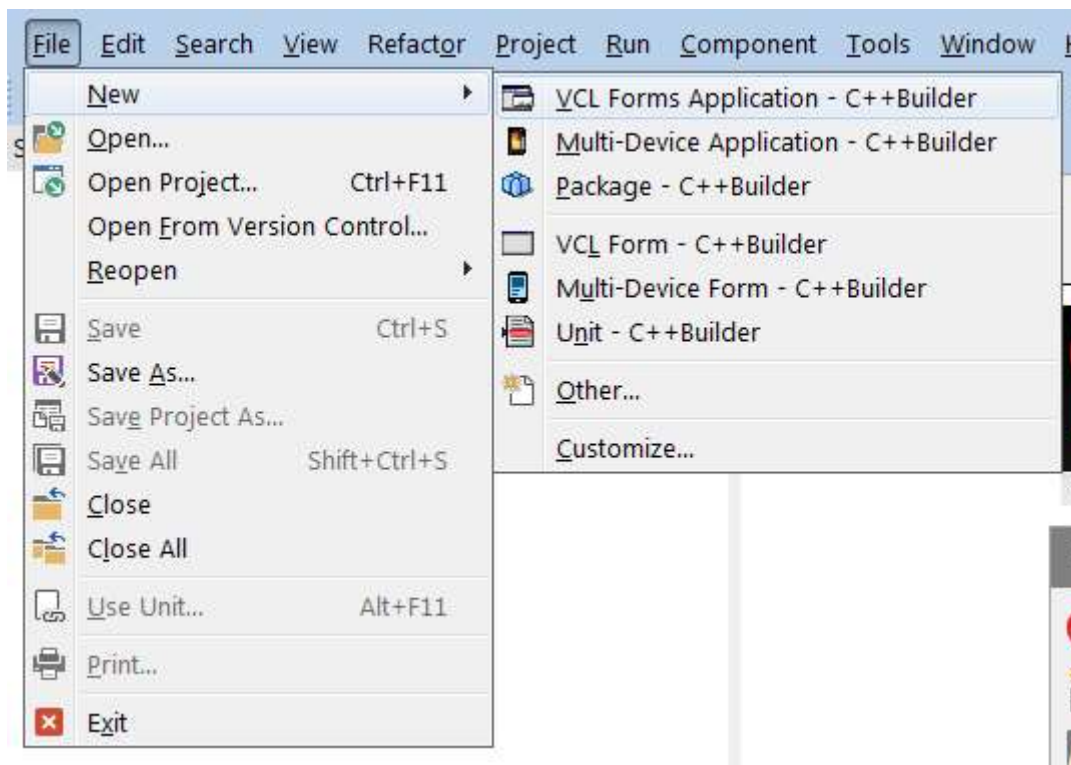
File Edit Search View Refactor Project Run Component Tools Window

New
Open...
Open Project... Ctrl+F11
Open From Version Control...
Reopen
Save Ctrl+S
Save As...
Save Project As...
Save All Shift+Ctrl+S
Close
Close All
Use Unit... Alt+F11
Print...
Exit

VCL Forms Application - C++Builder
Multi-Device Application - C++Builder
Package - C++Builder
VCL Form - C++Builder
Multi-Device Form - C++Builder
Unit - C++Builder
Other...
Customize...